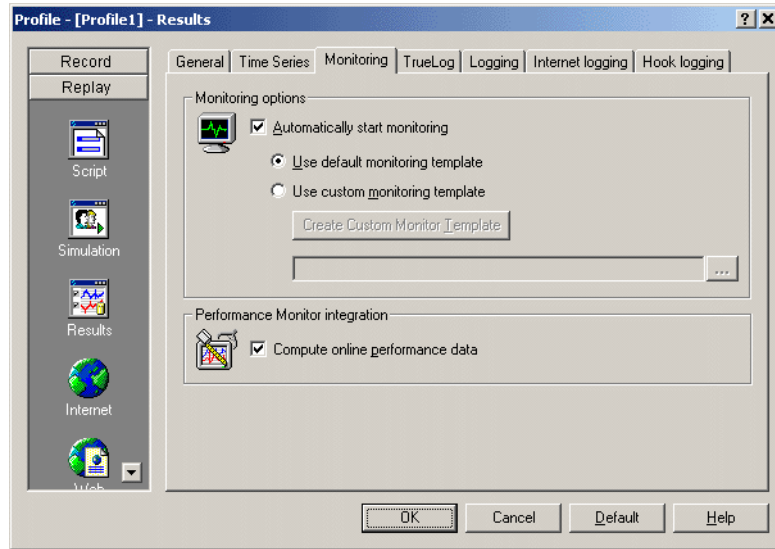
Profile - [Profile1] - Results

? X

Record
Replay

Script
Simulation
Results
Internet
Web

General | Time Series | Monitoring | TrueLog | Logging | Internet logging | Hook logging

Monitoring options

Automatically start monitoring

Use default monitoring template

Use custom monitoring template

Create Custom Monitor Template

...

Performance Monitor integration

Compute online performance data

OK | Cancel | Default | Help